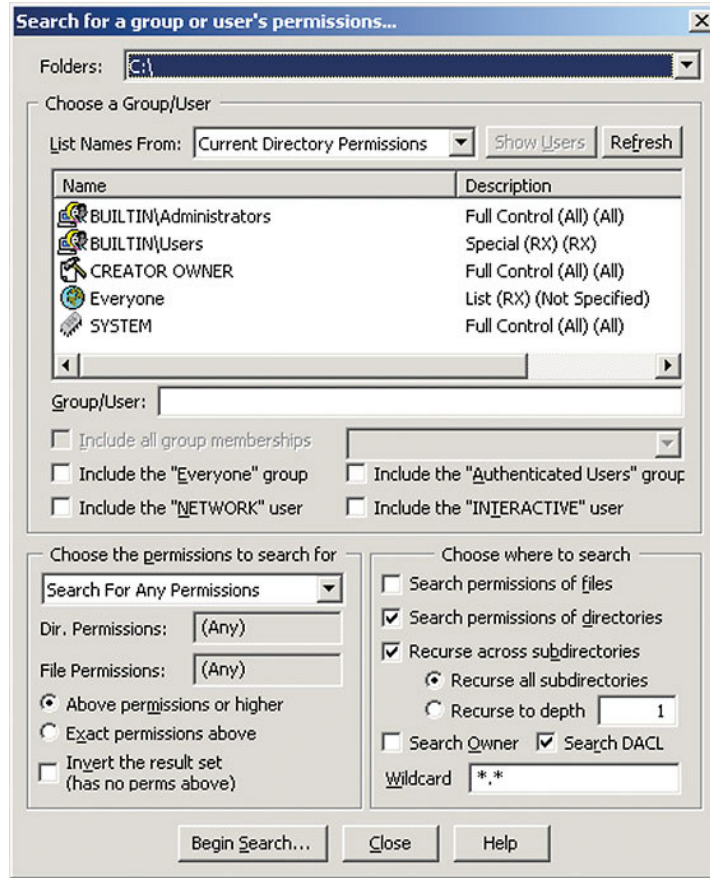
Search for a group or user's permissions...

Folders: C:\

Choose a Group/User

List Names From: Current Directory Permissions Show Users Refresh

| Name | Description |
|---|---|
| BUILTIN\Administrators | Full Control (All) (All) |
| BUILTIN\Users | Special (RX) (RX) |
| CREATOR OWNER | Full Control (All) (All) |
| Everyone | List (RX) (Not Specified) |
| SYSTEM | Full Control (All) (All) |

Group/User:

Include all group memberships

Include the "Everyone" group

Include the "Authenticated Users" group

Include the "NETWORK" user

Include the "INTERACTIVE" user

Choose the permissions to search for

Search For Any Permissions

Dir. Permissions: (Any)

File Permissions: (Any)

Above permissions or higher

Exact permissions above

Invert the result set (has no perms above)

Choose where to search

Search permissions of files

Search permissions of directories

Recurse across subdirectories

Recurse all subdirectories

Recurse to depth 1

Search Owner

Search DACL

Wildcard *.*

Begin Search... Close Help